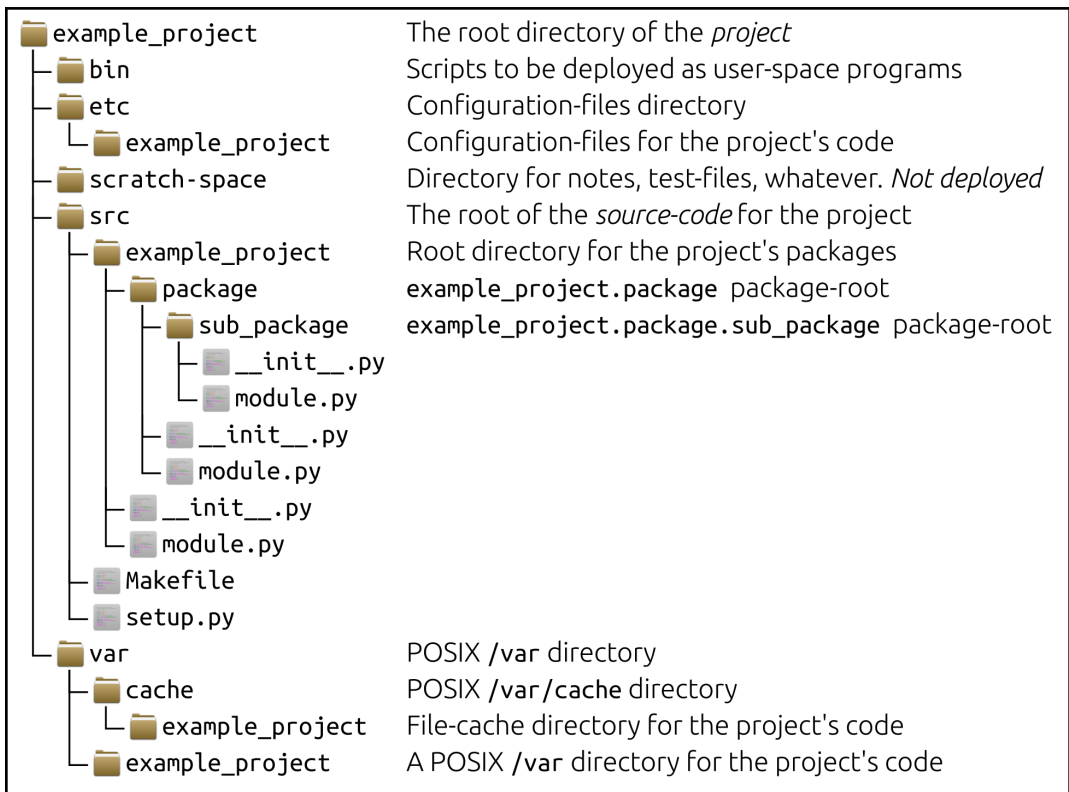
| | |
|---|---|
| example_project | The root directory of the *project* |
| bin | Scripts to be deployed as user-space programs |
| etc | Configuration-files directory |
| example_project | Configuration-files for the project's code |
| scratch-space | Directory for notes, test-files, whatever. *Not deployed* |
| src | The root of the *source-code* for the project |
| example_project | Root directory for the project's packages |
| package | example_project.package package-root |
| sub_package | example_project.package.sub_package package-root |
| \_\_init\_\_.py | |
| module.py | |
| \_\_init\_\_.py | |
| module.py | |
| \_\_init\_\_.py | |
| module.py | |
| Makefile | |
| setup.py | |
| var | POSIX /var directory |
| cache | POSIX /var/cache directory |
| example_project | File-cache directory for the project's code |
| example_project | A POSIX /var directory for the project's code |